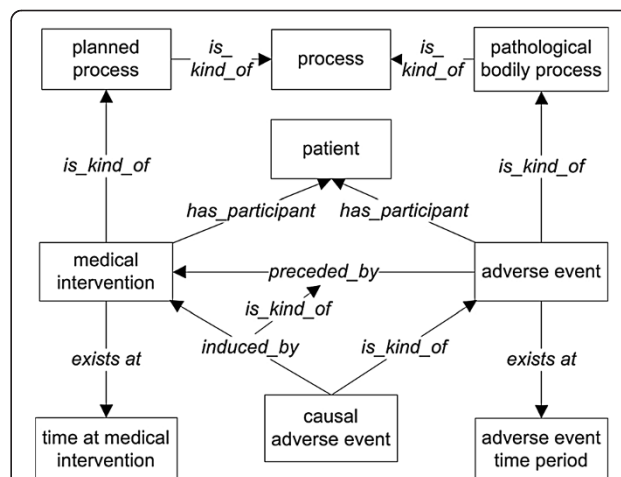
planned process

is_kind_of

process

is_kind_of

pathological bodily process

patient

is_kind_of

is_kind_of

has_participant

has_participant

medical intervention

preceded_by

adverse event

is_kind_of

induced_by

is_kind_of

exists at

exists at

causal adverse event

time at medical intervention

adverse event time period